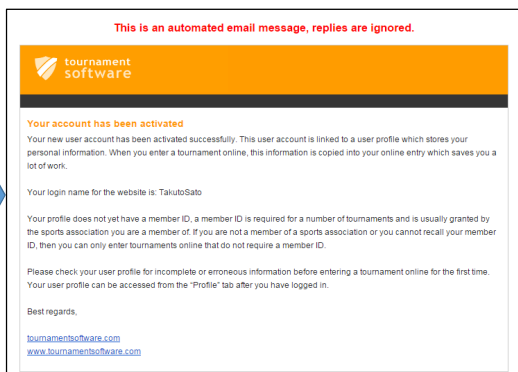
This is an automated email message, replies are ignored.

tournament software

Your account has been activated

Your new user account has been activated successfully. This user account is linked to a user profile which stores your personal information. When you enter a tournament online, this information is copied into your online entry which saves you a lot of work.

Your login name for the website is: TakutoSato

Your profile does not yet have a member ID, a member ID is required for a number of tournaments and is usually granted by the sports association you are a member of. If you are not a member of a sports association or you cannot recall your member ID, then you can only enter tournaments online that do not require a member ID.

Please check your user profile for incomplete or erroneous information before entering a tournament online for the first time. Your user profile can be accessed from the "Profile" tab after you have logged in.

Best regards,

tournamentsoftware.com
www.tournamentsoftware.com